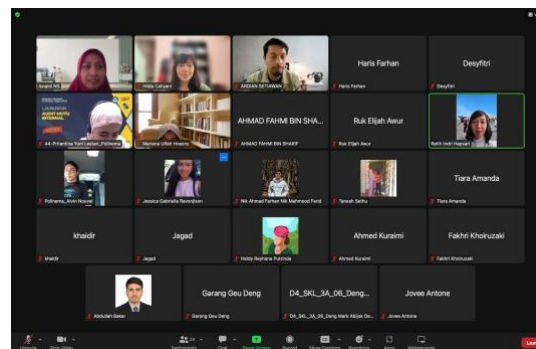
Haris Farhan

Desyfitri

AHMAD FAHMI BIN SHA...

Ruk Elijah Awur

Tiara Amanda

khaidir

Jagad

Ahmed Kuraimi

Fakhri Khoiruzaki

Garang Geu Deng

D4_SKL_3A_06_Deng...

Jovee Antone

ARDIAN SETIAWAN

Haris Farhan

Desyfitri

A4-Prihantina Yuni Lestari_Polinema

Maria Ulfah Hosono

AHMAD FAHMI BIN SHARIF

Ruk Elijah Awur

Polinema_Alvin Nouval

Jessica Gabriella Ravenjisen

Nik Ahmad Farhan Nik Mahmood Farid

Tarash Sethu

Tiara Amanda

khaidir

Jagad

Holdy Reyhana Pulchra

Ahmed Kuraimi

Fakhri Khoiruzaki

Abdullah Bakar

Garang Geu Deng

D4_SKL_3A_06_Deng Mark Abijah Ge...

Jovee Antone

Participants

Chat

Share Screen

Record

Show Captions

Reactions

Apps

Whiteboards

Leave